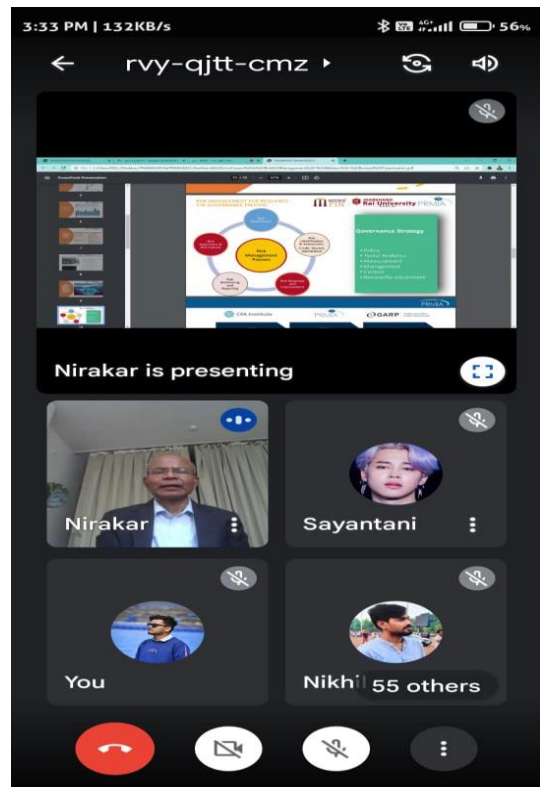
3:33 PM | 132KB/s

56%

rvy-qjtt-cmz ▸

Risk Management Process

Rai University

PRMIA

Governance Strategy

CFA Institute

PRMIA

GARP

Nirakar is presenting

Nirakar

Sayantani

You

Nikhi

55 others